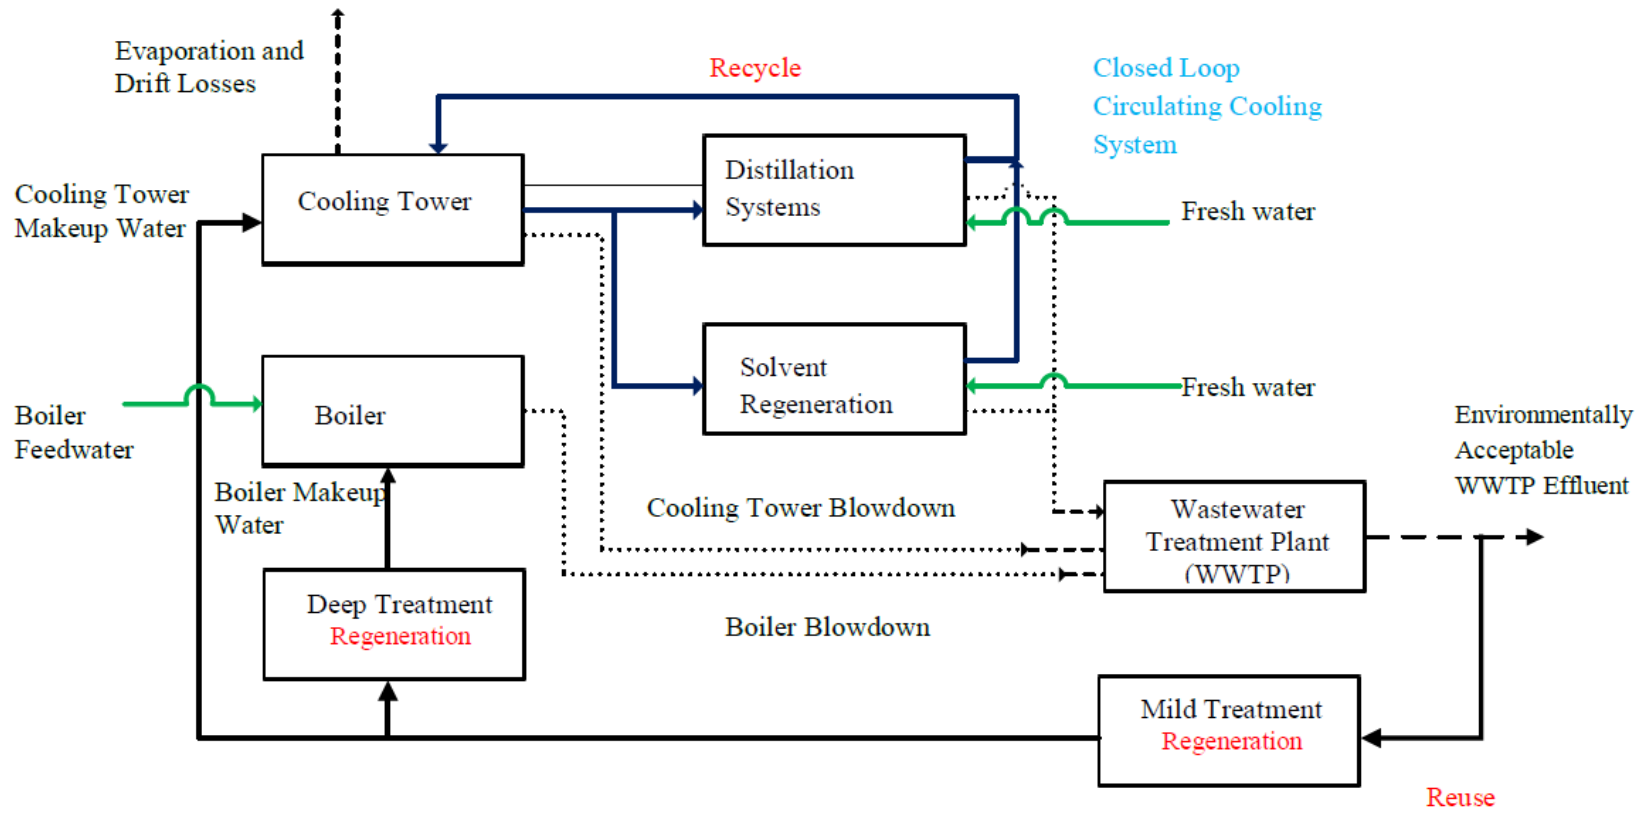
Evaporation and Drift Losses

Recycle

Closed Loop Circulating Cooling System

Cooling Tower Makeup Water

Cooling Tower

Distillation Systems

Fresh water

Solvent Regeneration

Fresh water

Boiler Feedwater

Boiler

Environmentally Acceptable WWTP Effluent

Boiler Makeup Water

Cooling Tower Blowdown

Wastewater Treatment Plant (WWTP)

Deep Treatment Regeneration

Boiler Blowdown

Mild Treatment Regeneration

Reuse